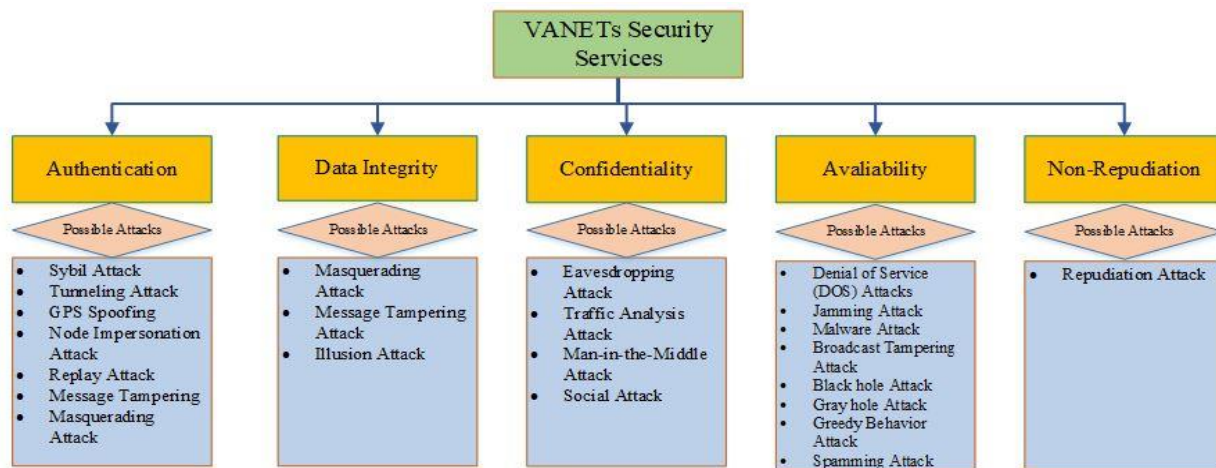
VANETs Security Services

Authentication

Possible Attacks

- Sybil Attack
- Tunneling Attack
- GPS Spoofing
- Node Impersonation Attack
- Replay Attack
- Message Tampering
- Masquerading Attack

Data Integrity

Possible Attacks

- Masquerading Attack
- Message Tampering Attack
- Illusion Attack

Confidentiality

Possible Attacks

- Eavesdropping Attack
- Traffic Analysis Attack
- Man-in-the-Middle Attack
- Social Attack

Avaliability

Possible Attacks

- Denial of Service (DOS) Attacks
- Jamming Attack
- Malware Attack
- Broadcast Tampering Attack
- Black hole Attack
- Gray hole Attack
- Greedy Behavior Attack
- Spamming Attack

Non-Repudiation

Possible Attacks

- Repudiation Attack